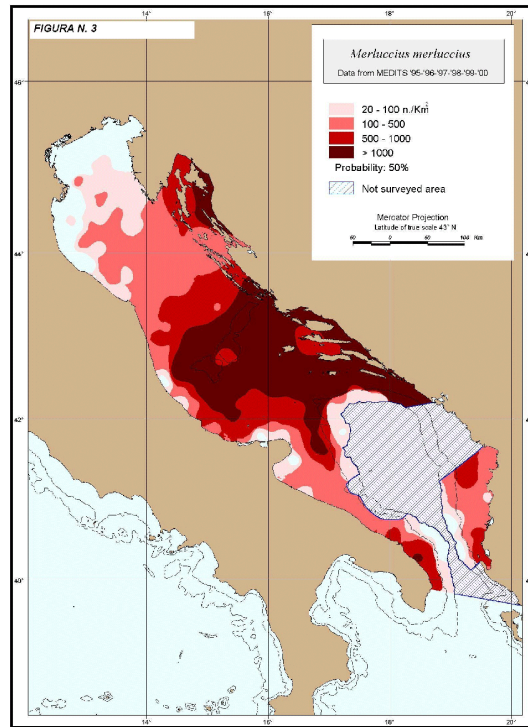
FIGURA N. 3

14°
16°
18°
20°

46°
44°
42°
40°

*Merluccius merluccius*
Data from MEDITS '95-'96-'97-'98-'99-'00

20 - 100 n./Km$^2$
100 - 500
500 - 1000
> 1000
Probability: 50%
Not surveyed area

Mercator Projection
Latitude of true scale 43° N
60 0 60 120 Km

14°
16°
18°
20°